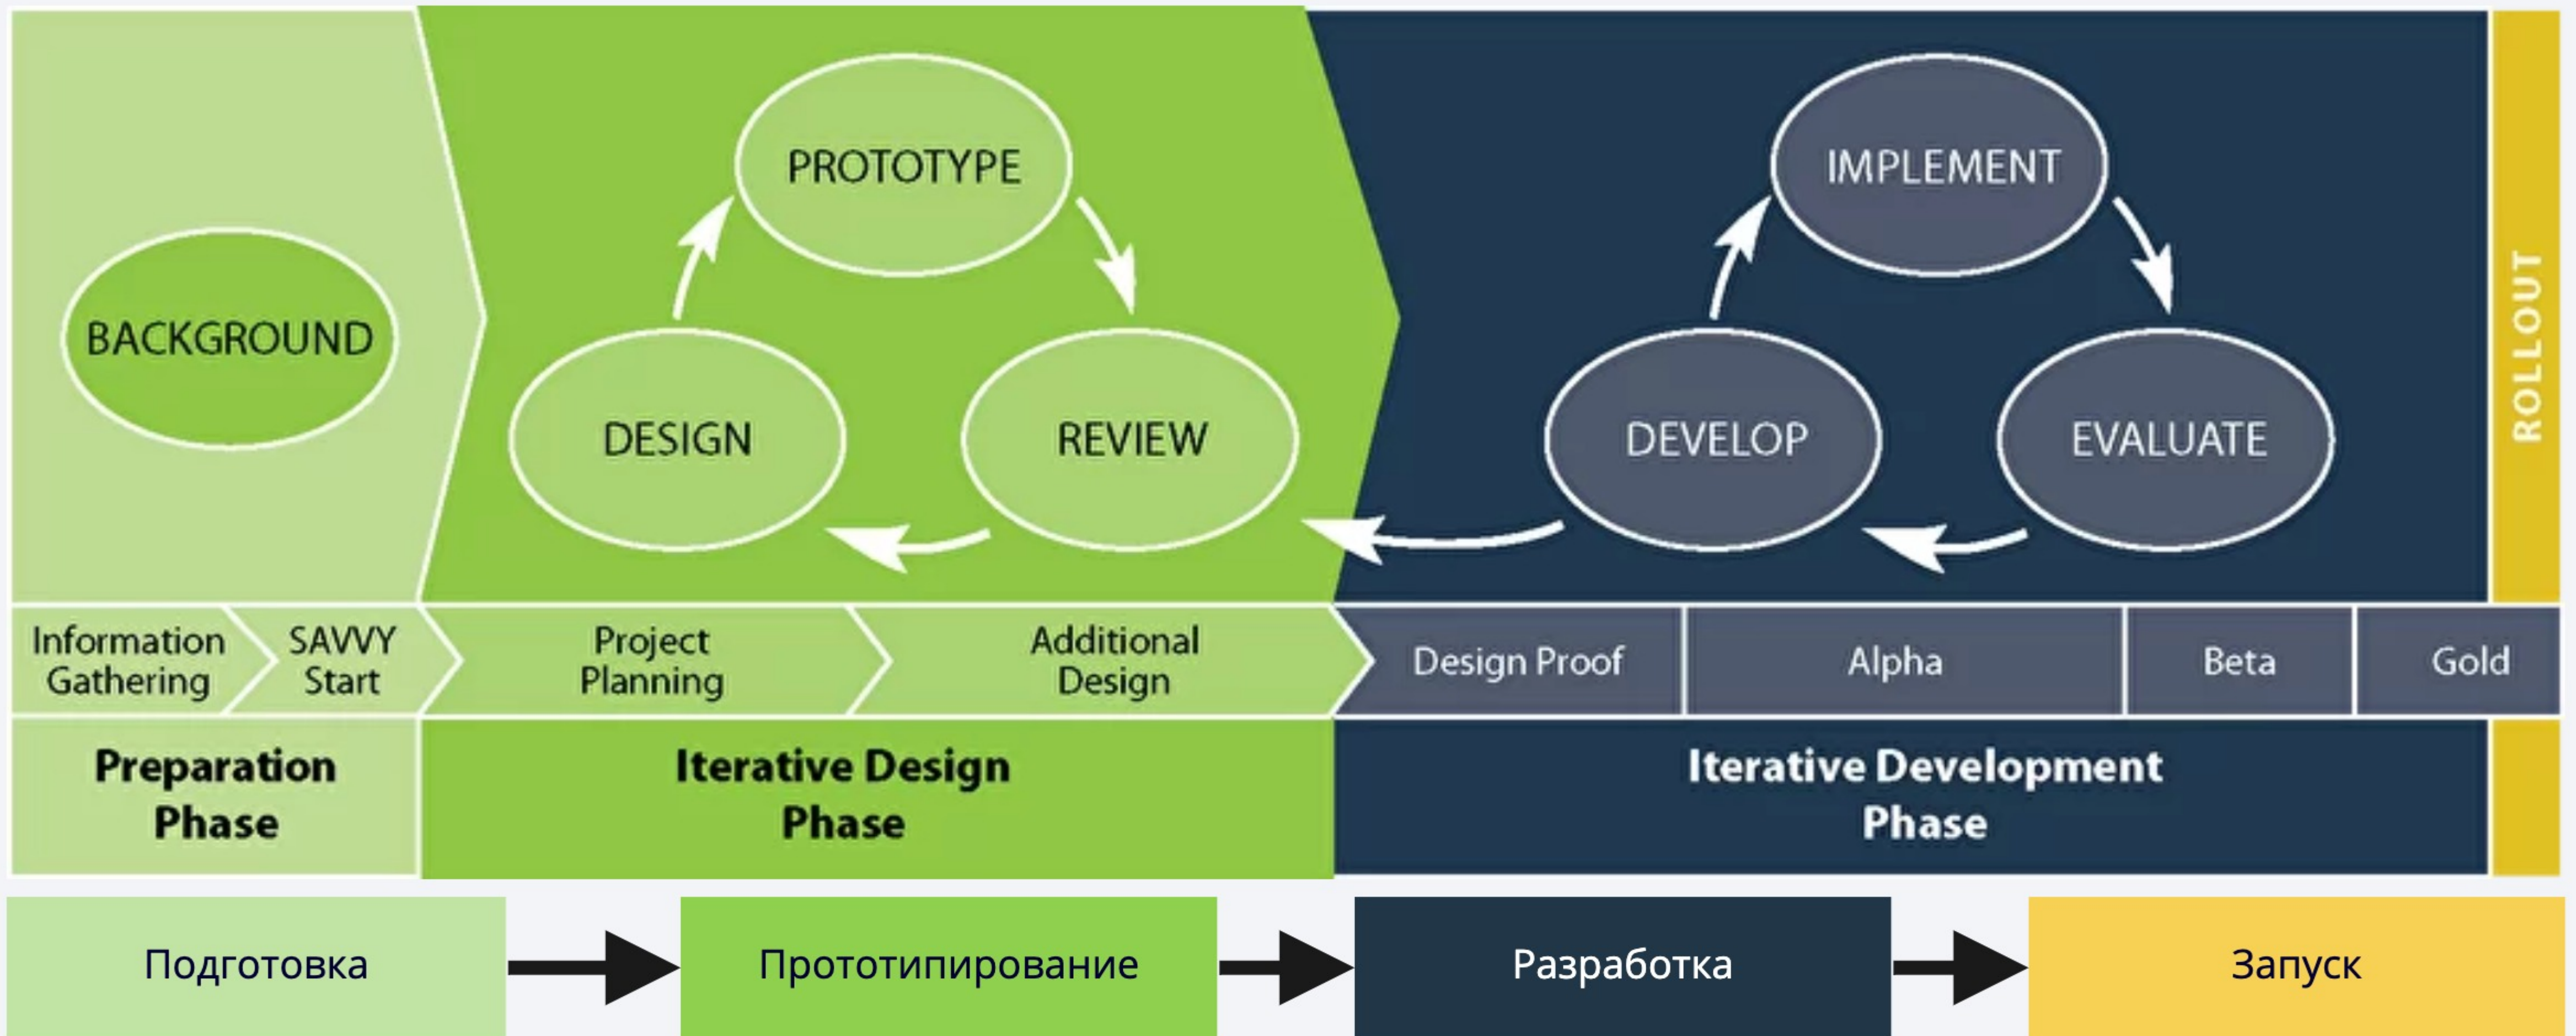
BACKGROUND

PROTOTYPE

DESIGN

REVIEW

IMPLEMENT

DEVELOP

EVALUATE

ROLLOUT

Information Gathering

SAVVY Start

Project Planning

Additional Design

Design Proof

Alpha

Beta

Gold

Preparation Phase

Iterative Design Phase

Iterative Development Phase

Подготовка

Прототипирование

Разработка

Запуск